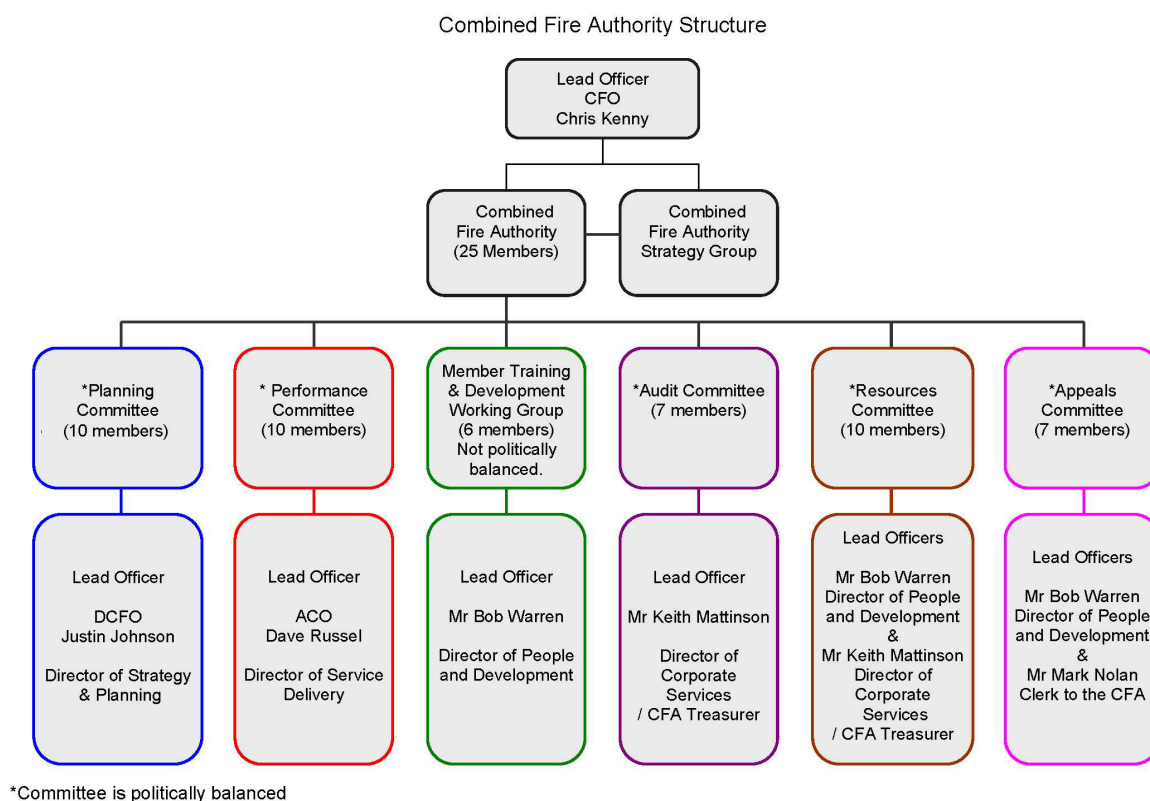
Combined Fire Authority Structure

Lead Officer
CFO
Chris Kenny

Combined Fire Authority (25 Members)

Combined Fire Authority Strategy Group

*Planning Committee (10 members)

* Performance Committee (10 members)

Member Training & Development Working Group (6 members) Not politically balanced.

*Audit Committee (7 members)

*Resources Committee (10 members)

*Appeals Committee (7 members)

Lead Officer

DCFO
Justin Johnson

Director of Strategy & Planning

Lead Officer

ACO
Dave Russel

Director of Service Delivery

Lead Officer

Mr Bob Warren

Director of People and Development

Lead Officer

Mr Keith Mattinson

Director of Corporate Services / CFA Treasurer

Lead Officers

Mr Bob Warren
Director of People and Development
&
Mr Keith Mattinson
Director of Corporate Services / CFA Treasurer

Lead Officers

Mr Bob Warren
Director of People and Development
&
Mr Mark Nolan
Clerk to the CFA

*Committee is politically balanced